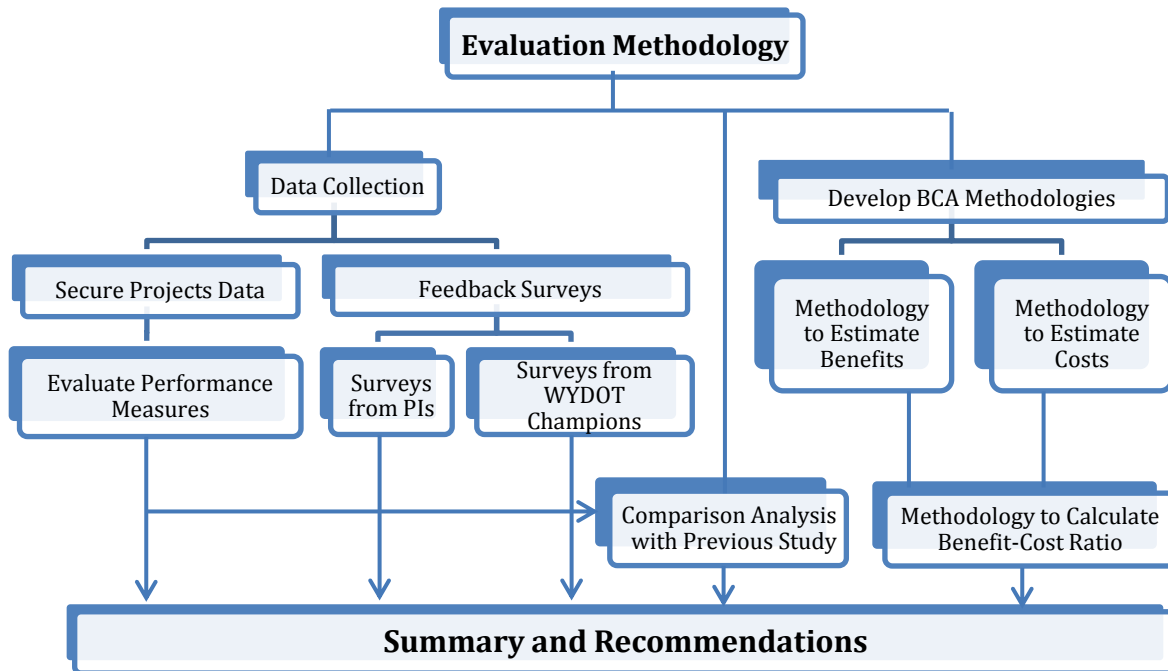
Evaluation Methodology

Data Collection

Secure Projects Data

Evaluate Performance Measures

Feedback Surveys

Surveys from PIs

Surveys from WYDOT Champions

Develop BCA Methodologies

Methodology to Estimate Benefits

Methodology to Estimate Costs

Comparison Analysis with Previous Study

Methodology to Calculate Benefit-Cost Ratio

Summary and Recommendations